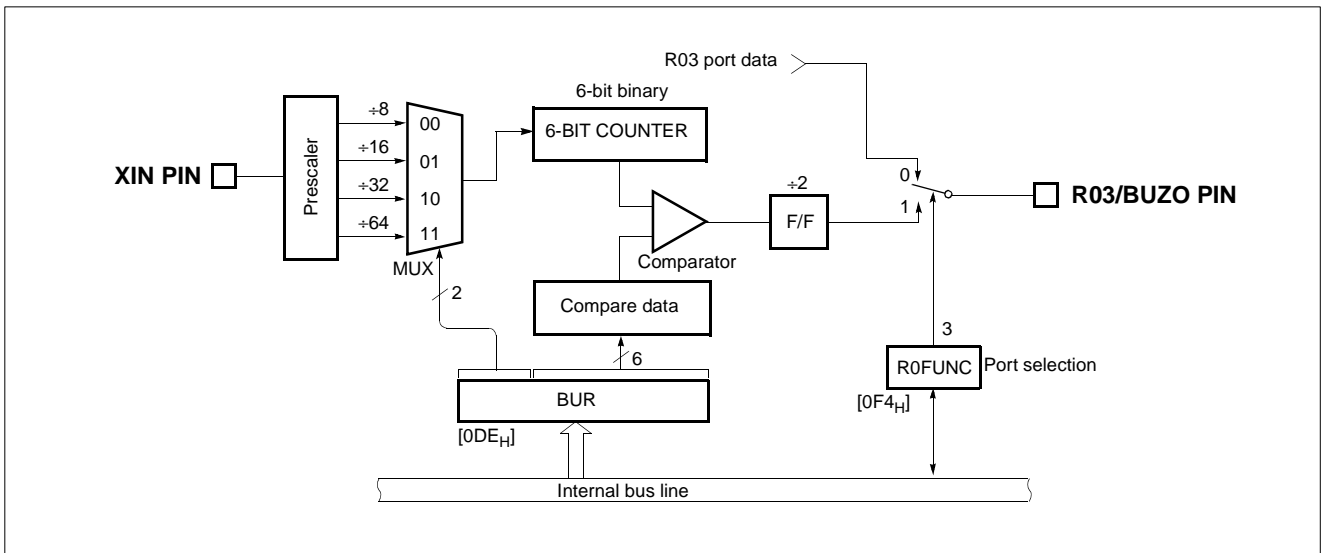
R03 port data

6-bit binary

6-BIT COUNTER

Prescaler

÷8
÷16
÷32
÷64

00
01
10
11

MUX

XIN PIN

2

÷2

F/F

Comparator

Compare data

6

0

1

R03/BUZO PIN

3

R0FUNC

Port selection

$[0F4_H]$

BUR

$[0DE_H]$

Internal bus line